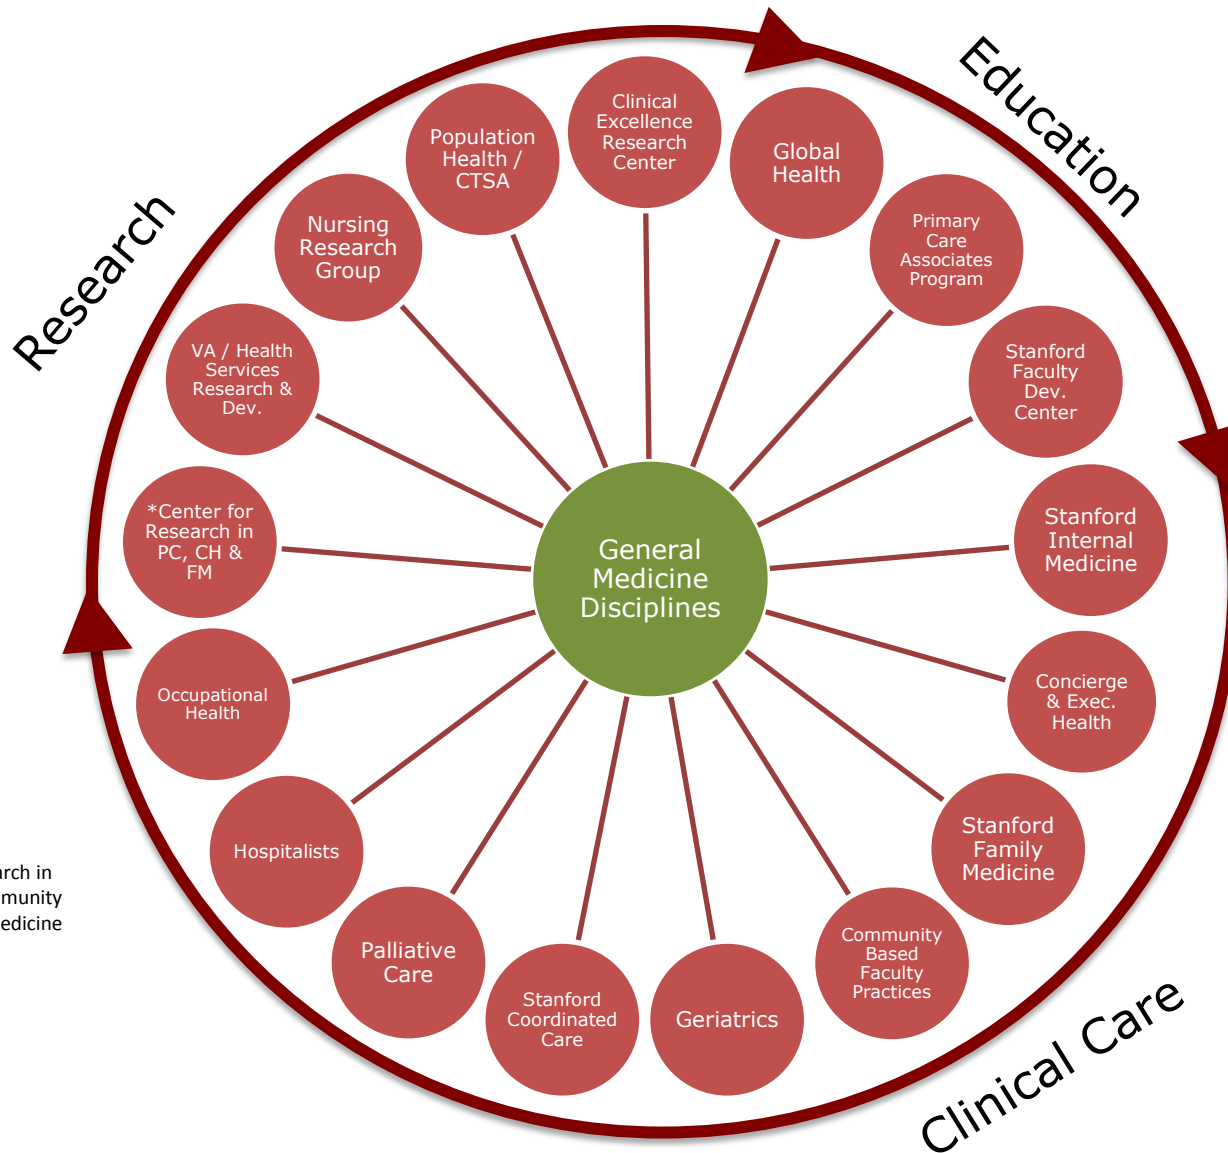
Research

Education

Clinical Care

General Medicine Disciplines

Clinical Excellence Research Center

Global Health

Primary Care Associates Program

Stanford Faculty Dev. Center

Stanford Internal Medicine

Concierge & Exec. Health

Stanford Family Medicine

Community Based Faculty Practices

Geriatrics

Stanford Coordinated Care

Palliative Care

Hospitalists

Occupational Health

*Center for Research in PC, CH & FM

VA / Health Services Research & Dev.

Nursing Research Group

Population Health / CTSA

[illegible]rch in
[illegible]munity
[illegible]edicine